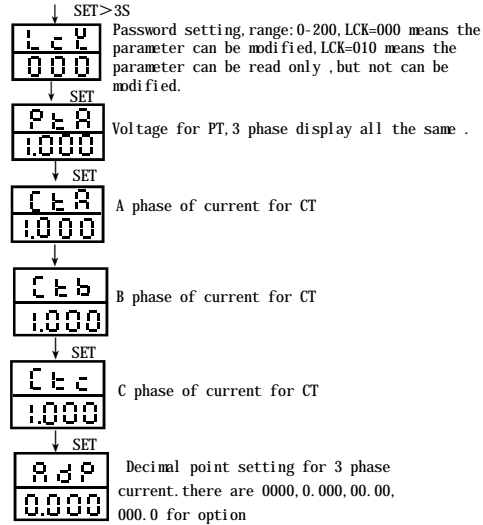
SET>3S

LcY
000

Password setting, range: 0-200, LCK=000 means the parameter can be modified, LCK=010 means the parameter can be read only, but not can be modified.

SET

PtA
1.000

Voltage for PT, 3 phase display all the same.

SET

CtA
1.000

A phase of current for CT

Ctb
1.000

B phase of current for CT

SET

Ctc
1.000

C phase of current for CT

SET

AdP
0.000

Decimal point setting for 3 phase current. there are 0000, 0.000, 00.00, 000.0 for option